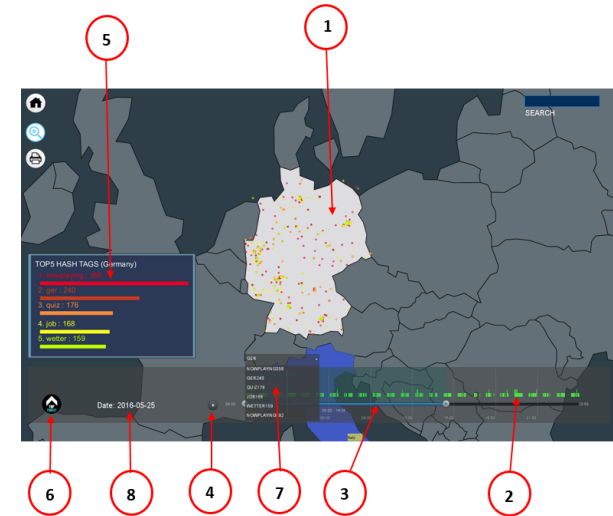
1

5

SEARCH

TOP5 HASH TAGS (Germany)

1. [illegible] : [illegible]

2. ger : 240

3. quiz : 176

4. job : 168

5. wetter : 159

G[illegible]

NOWPLAYING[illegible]

GER240

QUIZ176

JOB168

WETTER159

NOWPLAYING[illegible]

Date: 2016-05-25

6

8

4

7

3

2